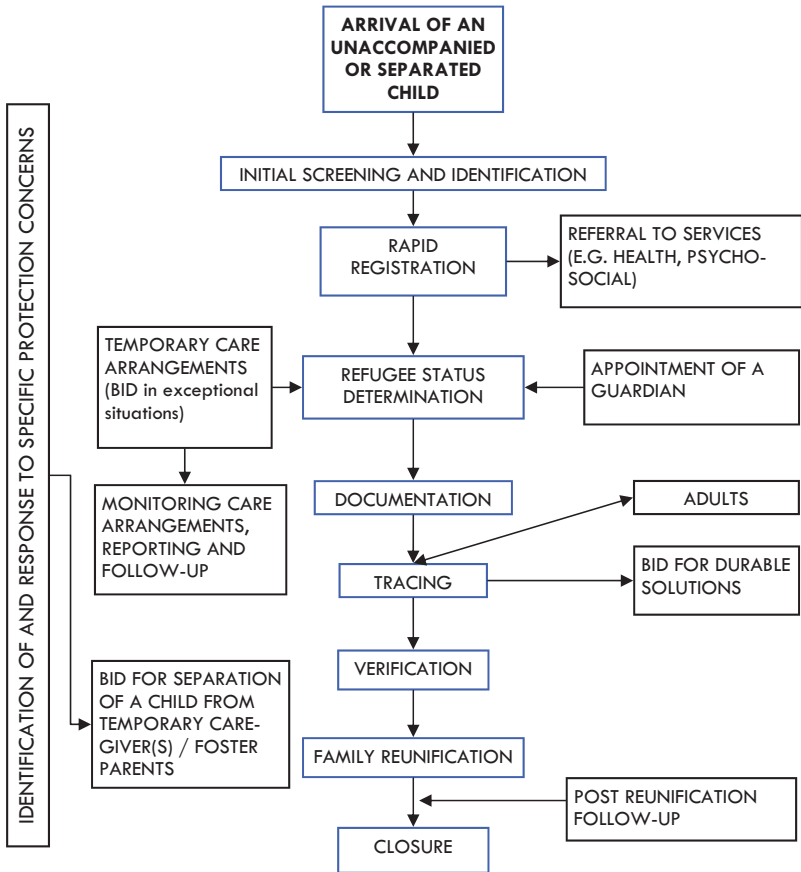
ARRIVAL OF AN UNACCOMPANIED OR SEPARATED CHILD

INITIAL SCREENING AND IDENTIFICATION

RAPID REGISTRATION

REFERRAL TO SERVICES (E.G. HEALTH, PSYCHO-SOCIAL)

TEMPORARY CARE ARRANGEMENTS (BID in exceptional situations)

REFUGEE STATUS DETERMINATION

APPOINTMENT OF A GUARDIAN

MONITORING CARE ARRANGEMENTS, REPORTING AND FOLLOW-UP

DOCUMENTATION

ADULTS

TRACING

BID FOR DURABLE SOLUTIONS

VERIFICATION

BID FOR SEPARATION OF A CHILD FROM TEMPORARY CARE-GIVER(S) / FOSTER PARENTS

FAMILY REUNIFICATION

POST REUNIFICATION FOLLOW-UP

CLOSURE

IDENTIFICATION OF AND RESPONSE TO SPECIFIC PROTECTION CONCERNS